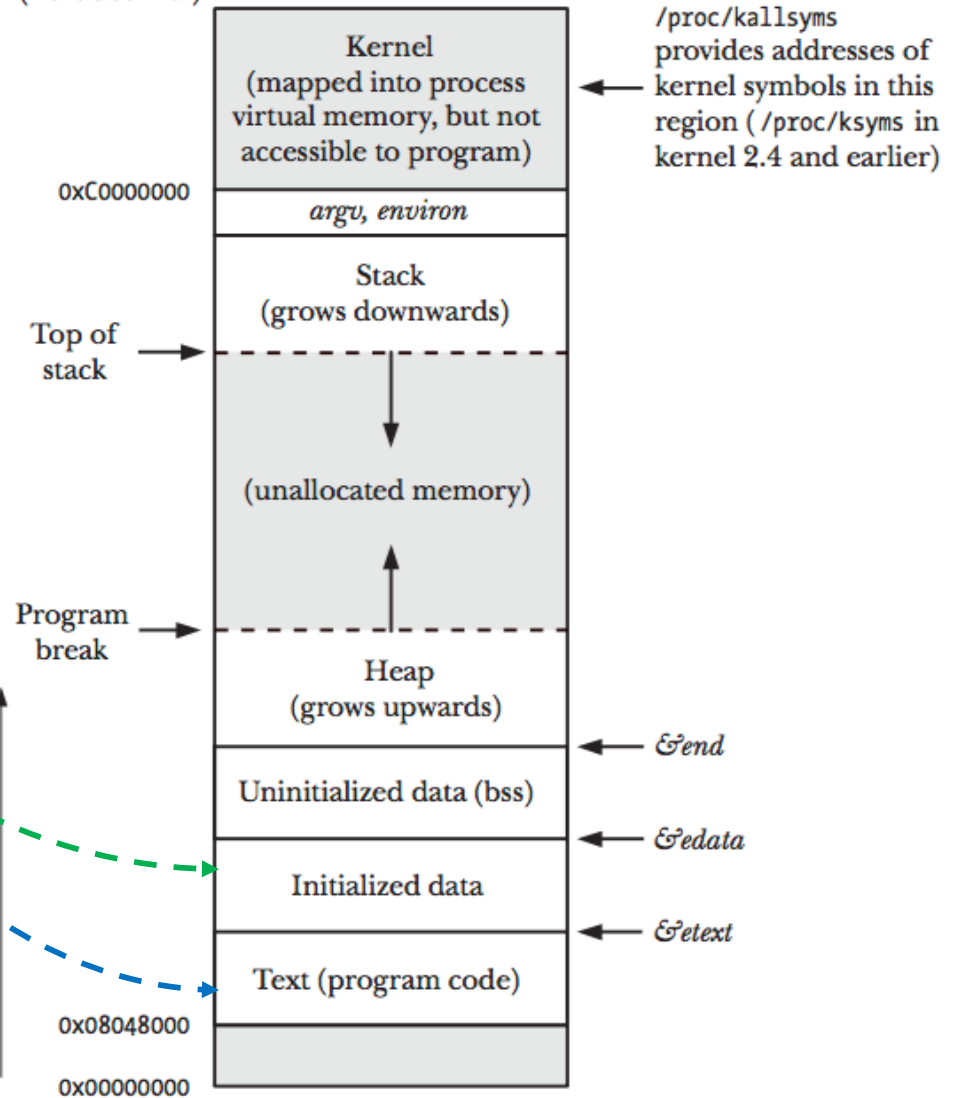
Kernel (mapped into process virtual memory, but not accessible to program)

/proc/kallsyms provides addresses of kernel symbols in this region ( /proc/ksyms in kernel 2.4 and earlier)

0xC0000000

argv, environ

Stack (grows downwards)

Top of stack

(unallocated memory)

Program break

Heap (grows upwards)

&end

Uninitialized data (bss)

&edata

Initialized data

&etext

Text (program code)

0x08048000

0x00000000